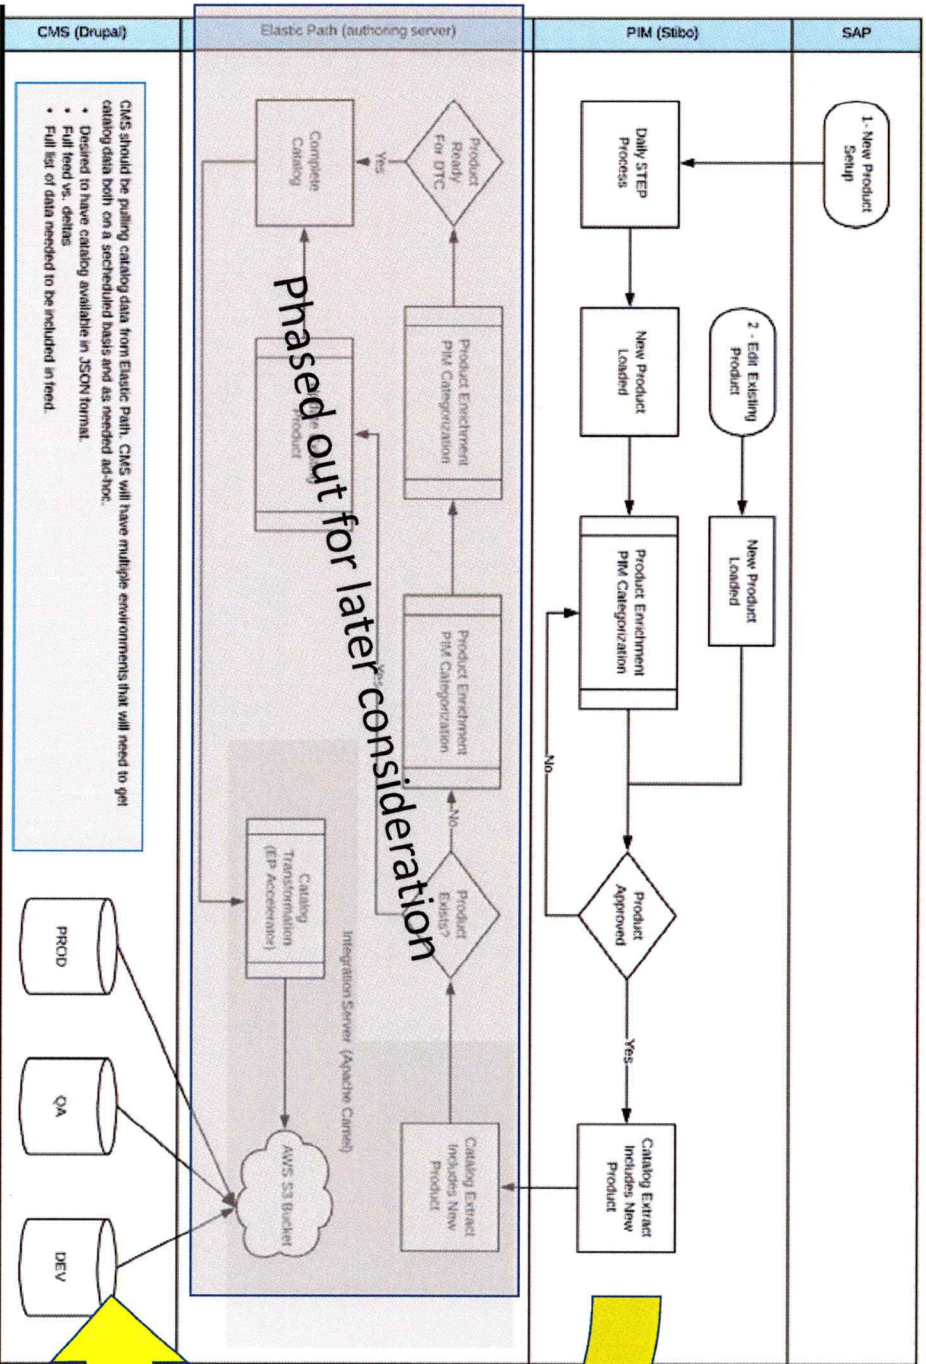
CMS (Drupal)

Elastic Path (authoring server)

PIM (Stibo)

SAP

1 - New Product Setup

Daily STEP Process

New Product Loaded

2 - Edit Existing Product

New Product Loaded

Product Enrichment PIM Categorization

No

Product Approved

Yes

Catalog Extract Includes New Product

Product Ready For DTC

Yes

Complete Catalog

Product Enrichment PIM Categorization

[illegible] Product

Product Enrichment PIM Categorization

Yes

No

Product Exists?

Catalog Extract Includes New Product

Catalog Transformation (EP Accelerator)

Integration Server (Apache Camel)

AWS S3 Bucket

Phased out for later consideration

CMS should be pulling catalog data from Elastic Path. CMS will have multiple environments that will need to get catalog data both on a secheduled basis and as needed ad-hoc.
• Desired to have catalog available in JSON format.
• Full feed vs. deltas
• Full list of data needed to be included in feed.

PROD

QA

DEV